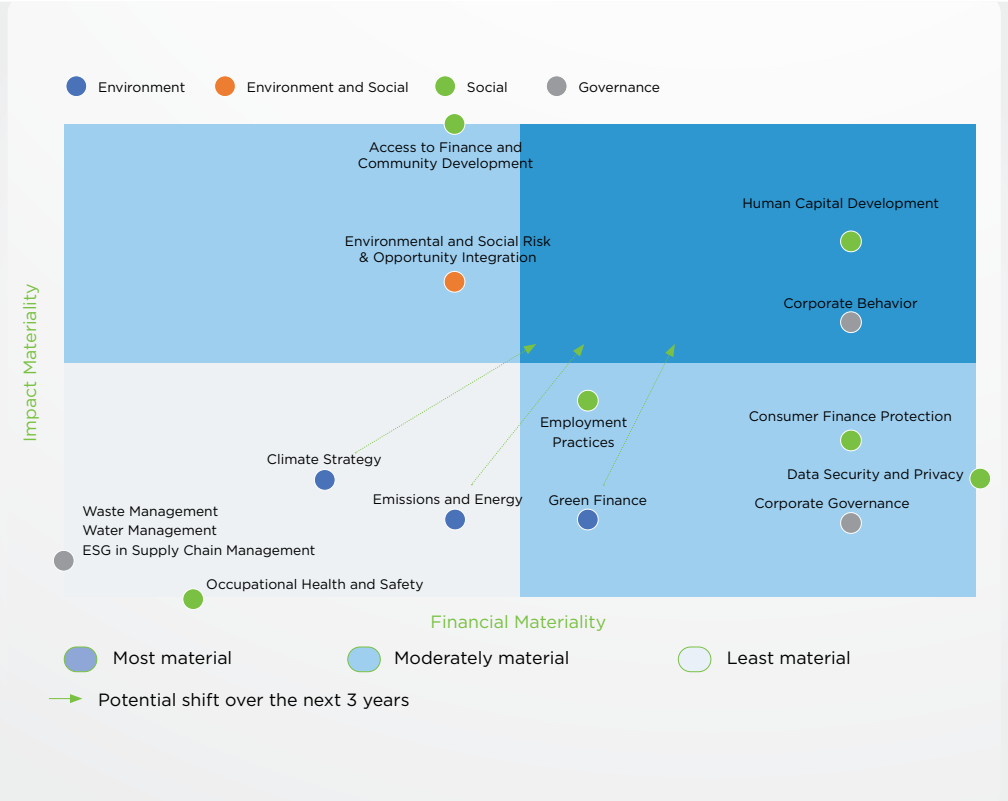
Environment Environment and Social Social Governance

Access to Finance and Community Development

Human Capital Development

Environmental and Social Risk & Opportunity Integration

Corporate Behavior

Impact Materiality

Employment Practices

Consumer Finance Protection

Climate Strategy

Data Security and Privacy

Emissions and Energy

Green Finance

Corporate Governance

Waste Management
Water Management
ESG in Supply Chain Management

Occupational Health and Safety

Financial Materiality

Most material Moderately material Least material

Potential shift over the next 3 years